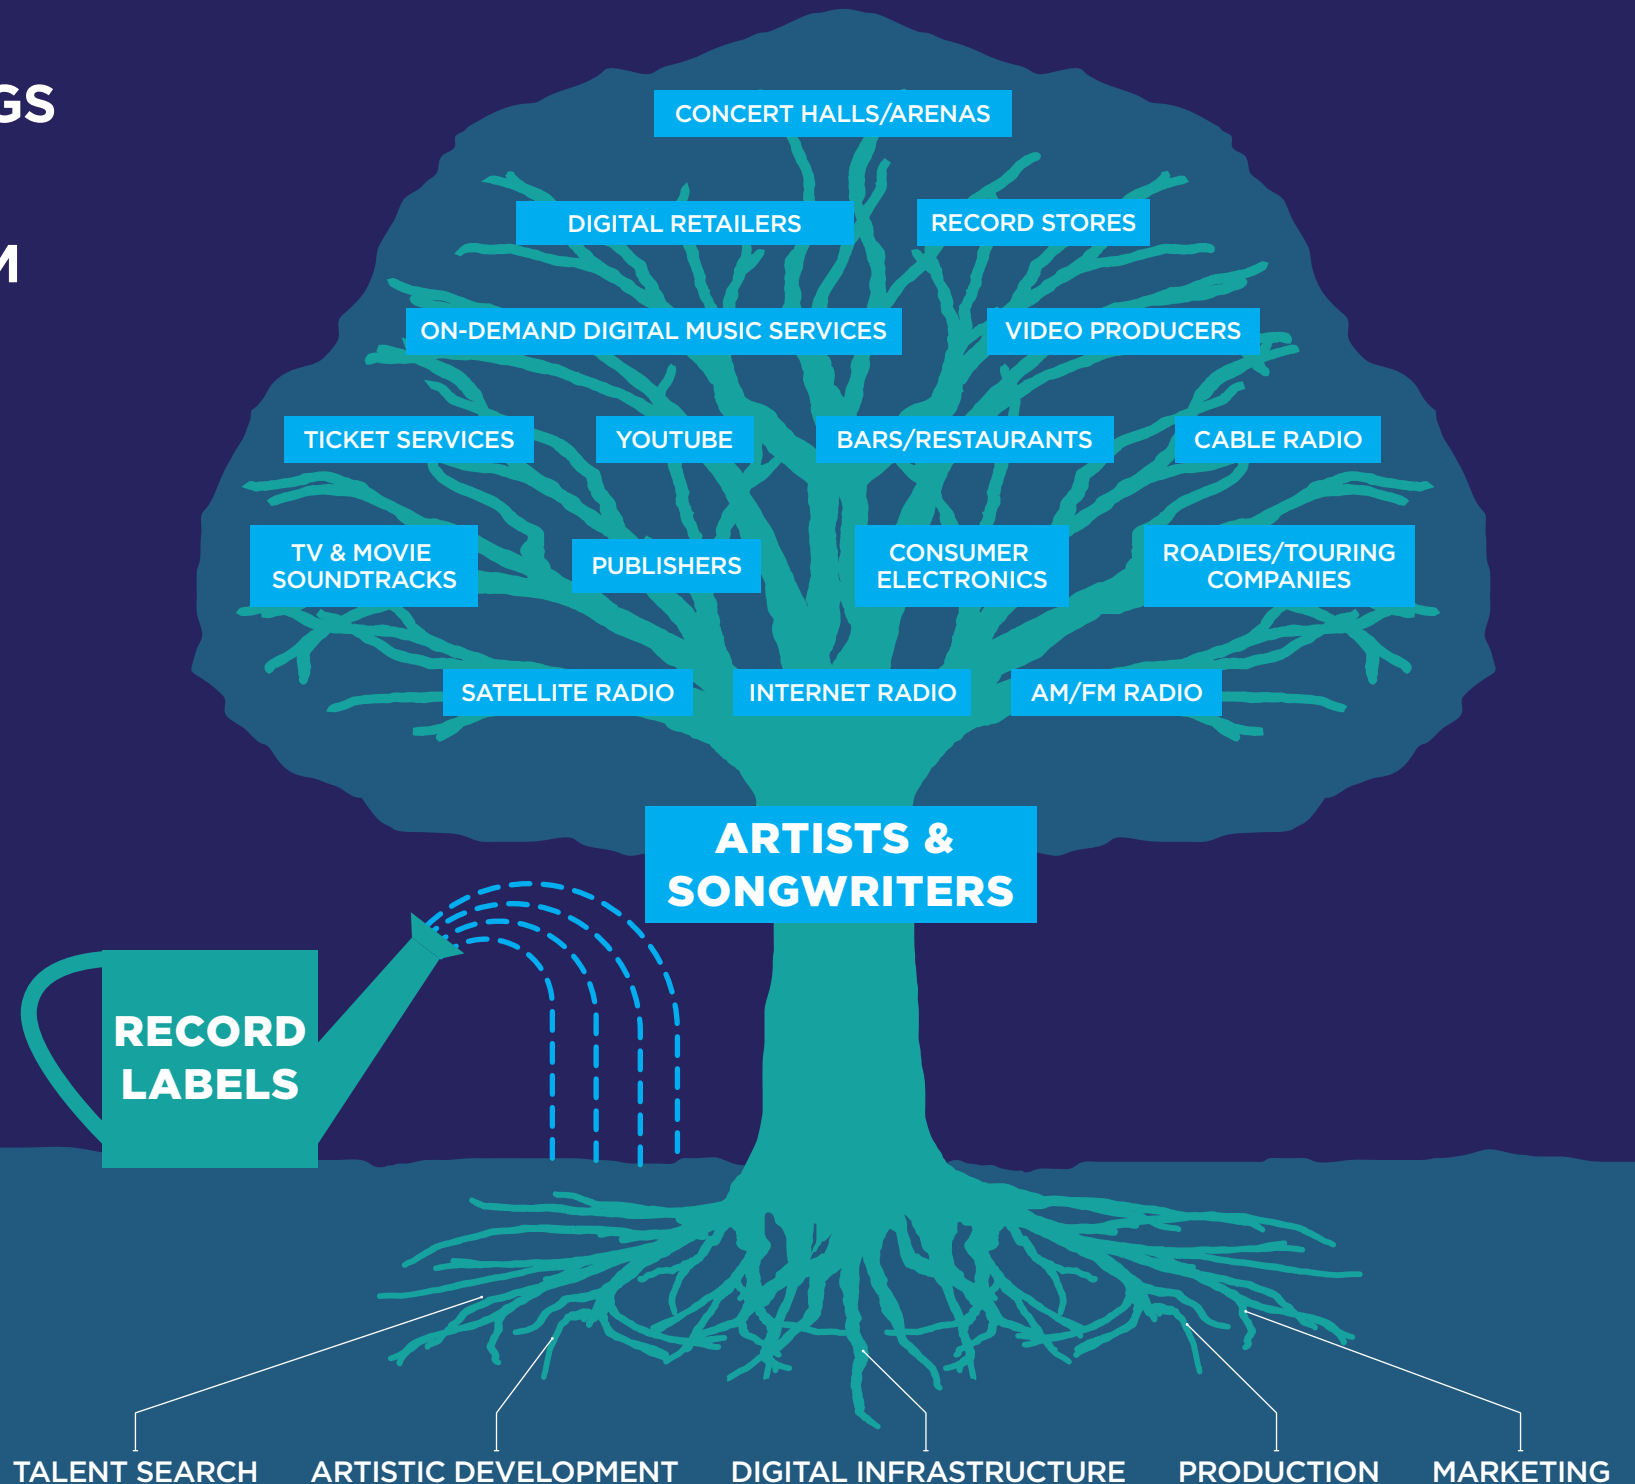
GS

M

CONCERT HALLS/ARENAS

DIGITAL RETAILERS

RECORD STORES

ON-DEMAND DIGITAL MUSIC SERVICES

VIDEO PRODUCERS

TICKET SERVICES

YOUTUBE

BARS/RESTAURANTS

CABLE RADIO

TV & MOVIE SOUNDTRACKS

PUBLISHERS

CONSUMER ELECTRONICS

ROADIES/TOURING COMPANIES

SATELLITE RADIO

INTERNET RADIO

AM/FM RADIO

ARTISTS & SONGWRITERS

RECORD LABELS

TALENT SEARCH

ARTISTIC DEVELOPMENT

DIGITAL INFRASTRUCTURE

PRODUCTION

MARKETING